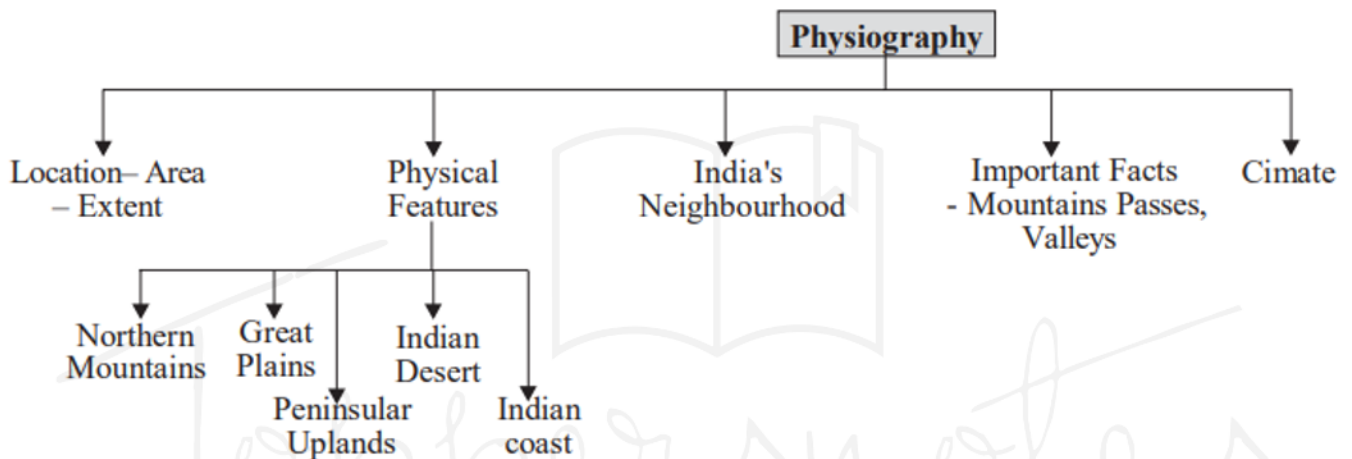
Physiography

Location– Area – Extent

Physical Features

India's Neighbourhood

Important Facts - Mountains Passes, Valleys

Cimate

Northern Mountains

Great Plains

Peninsular Uplands

Indian Desert

Indian coast